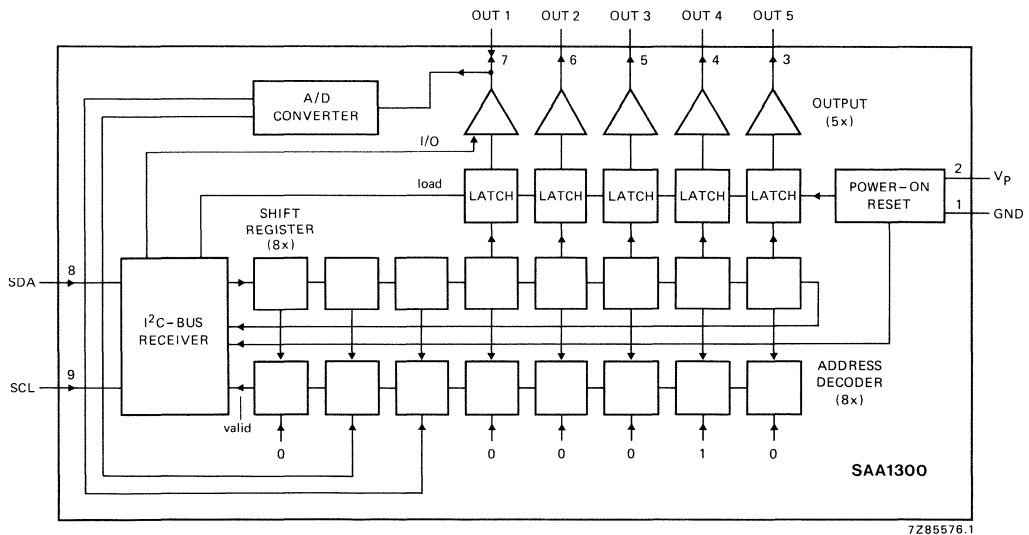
OUT 1 OUT 2 OUT 3 OUT 4 OUT 5

7 6 5 4 3

A/D CONVERTER

OUTPUT (5x)

I/O

load

LATCH LATCH LATCH LATCH LATCH

POWER-ON RESET

2 $V_P$

1 GND

SHIFT REGISTER (8x)

SDA 8

$I^2C$-BUS RECEIVER

SCL 9

valid

ADDRESS DECODER (8x)

0 0 0 0 1 0

SAA1300

7Z85576.1